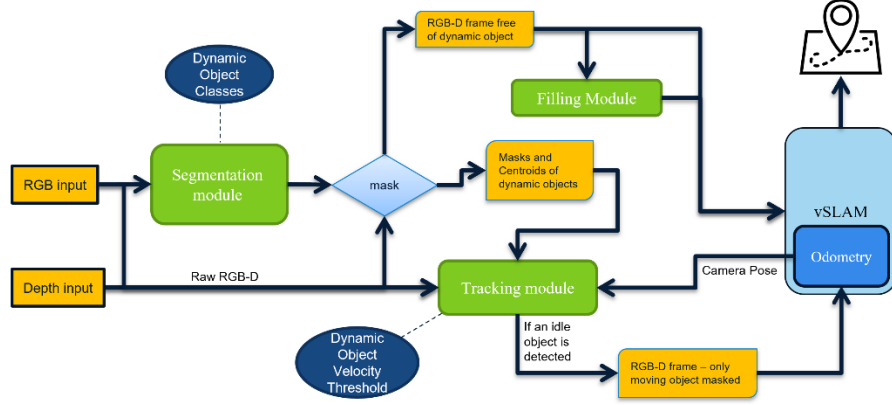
RGB-D frame free of dynamic object

Filling Module

Dynamic Object Classes

Segmentation module

mask

Masks and Centroids of dynamic objects

RGB input

Depth input

Raw RGB-D

Tracking module

Camera Pose

vSLAM

Odometry

Dynamic Object Velocity Threshold

If an idle object is detected

RGB-D frame – only moving object masked